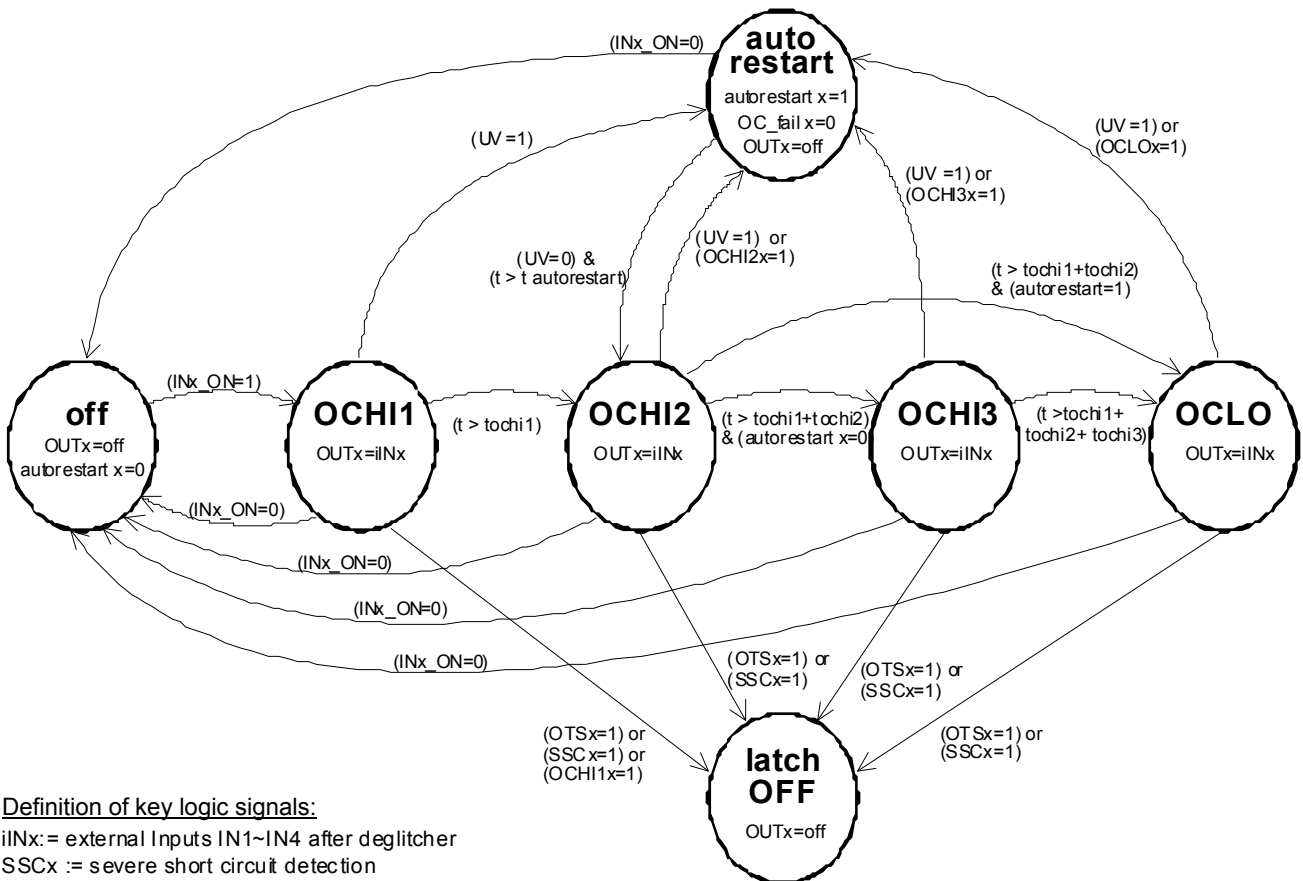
auto restart
autorestart x=1
OC_fail x=0
OUTx=off

(INx_ON=0)

(UV =1)

(UV =1) or
(OCLOx=1)

(UV =1) or
(OCHI3x=1)

(UV=0) &
(t > t autorestart)

(UV =1) or
(OCHI2x=1)

(t > tochi1+tochi2)
& (autorestart=1)

off
OUTx=off
autorestart x=0

(INx_ON=1)

OCHI1
OUTx=iINx

(t > tochi1)

OCHI2
OUTx=iINx

(t > tochi1+tochi2)
& (autorestart x=0

OCHI3
OUTx=iINx

(t >tochi1+
tochi2+ tochi3)

OCLO
OUTx=iINx

(INx_ON=0)

(INx_ON=0)

(INx_ON=0)

(INx_ON=0)

(OTSx=1) or
(SSCx=1)

(OTSx=1) or
(SSCx=1)

(OTSx=1) or
(SSCx=1) or
(OCHI1x=1)

(OTSx=1) or
(SSCx=1)

latch
OFF
OUTx=off

Definition of key logic signals:
iINx:= external Inputs IN1~IN4 after deglitcher
SSCx := severe short circuit detection